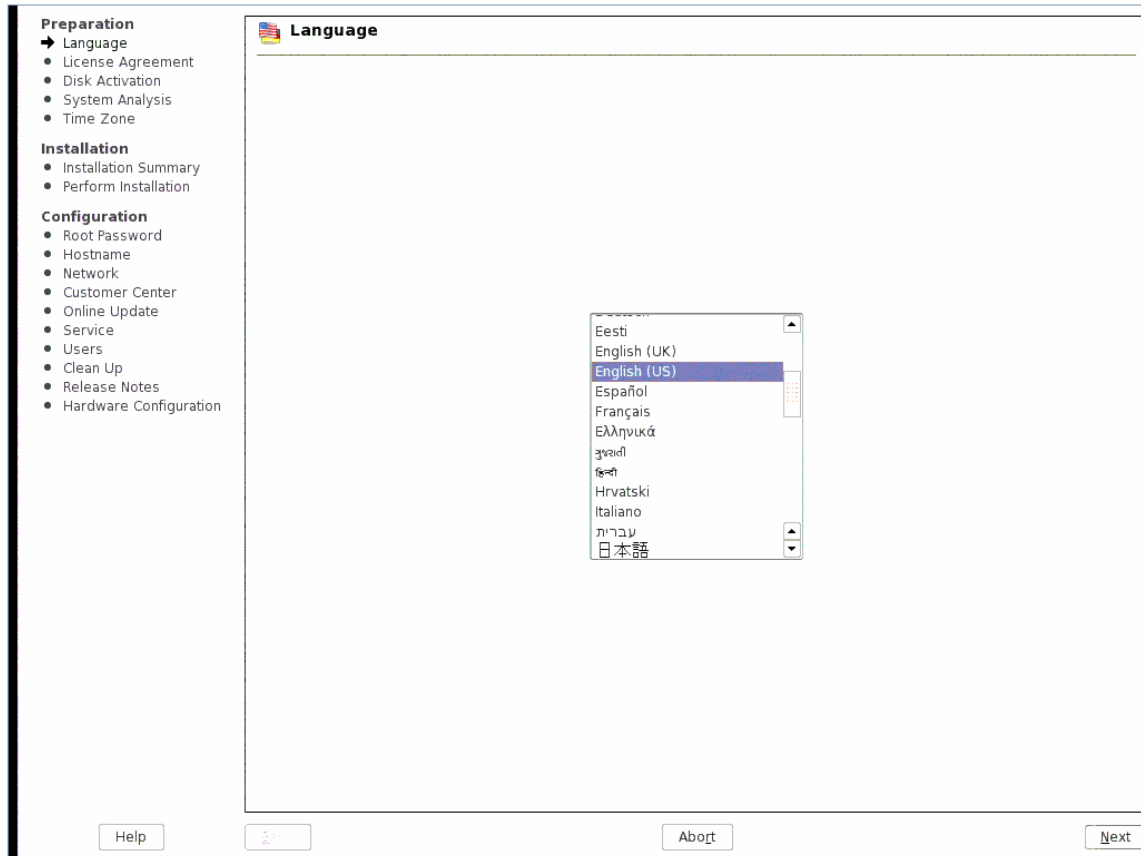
Preparation
➔ Language
• License Agreement
• Disk Activation
• System Analysis
• Time Zone

Installation
• Installation Summary
• Perform Installation

Configuration
• Root Password
• Hostname
• Network
• Customer Center
• Online Update
• Service
• Users
• Clean Up
• Release Notes
• Hardware Configuration

Language

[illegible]
Eesti
English (UK)
English (US)
Español
Français
Ελληνικά
ગુજરાતી
हिन्दी
Hrvatski
Italiano
עברית
日本語

Help
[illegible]
Abort
Next